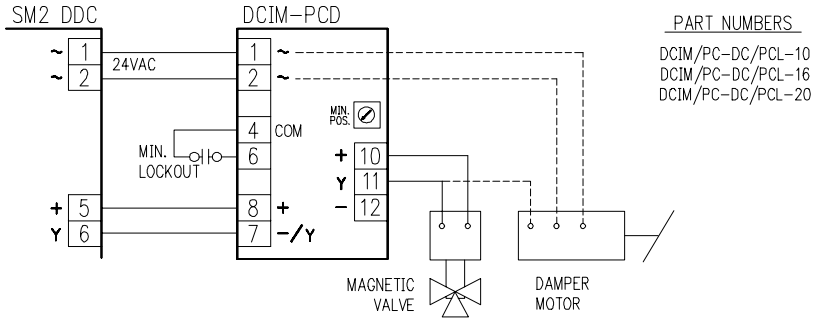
SM2 DDC

~ 1
~ 2
24VAC

+ 5
Y 6

DCIM–PCD

1 ~
2 ~
MIN. POS.
4 COM
MIN. LOCKOUT
6
+ 10
Y 11
– 12
8 +
7 –/Y

PART NUMBERS
DCIM/PC-DC/PCL-10
DCIM/PC-DC/PCL-16
DCIM/PC-DC/PCL-20

MAGNETIC VALVE

DAMPER MOTOR